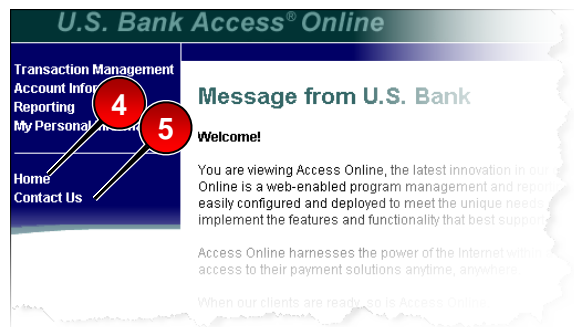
U.S. Bank Access® Online

Transaction Management
Account Infor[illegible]
Reporting
My Personal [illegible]

Home
Contact Us

4

5

Message from U.S. Bank

Welcome!

You are viewing Access Online, the latest innovation in our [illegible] Online is a web-enabled program management and repor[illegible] easily configured and deployed to meet the unique needs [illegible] implement the features and functionality that best suppor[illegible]

Access Online harnesses the power of the Internet with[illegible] access to their payment solutions anytime, anywhere.

When our clients are ready, so is Access Online.